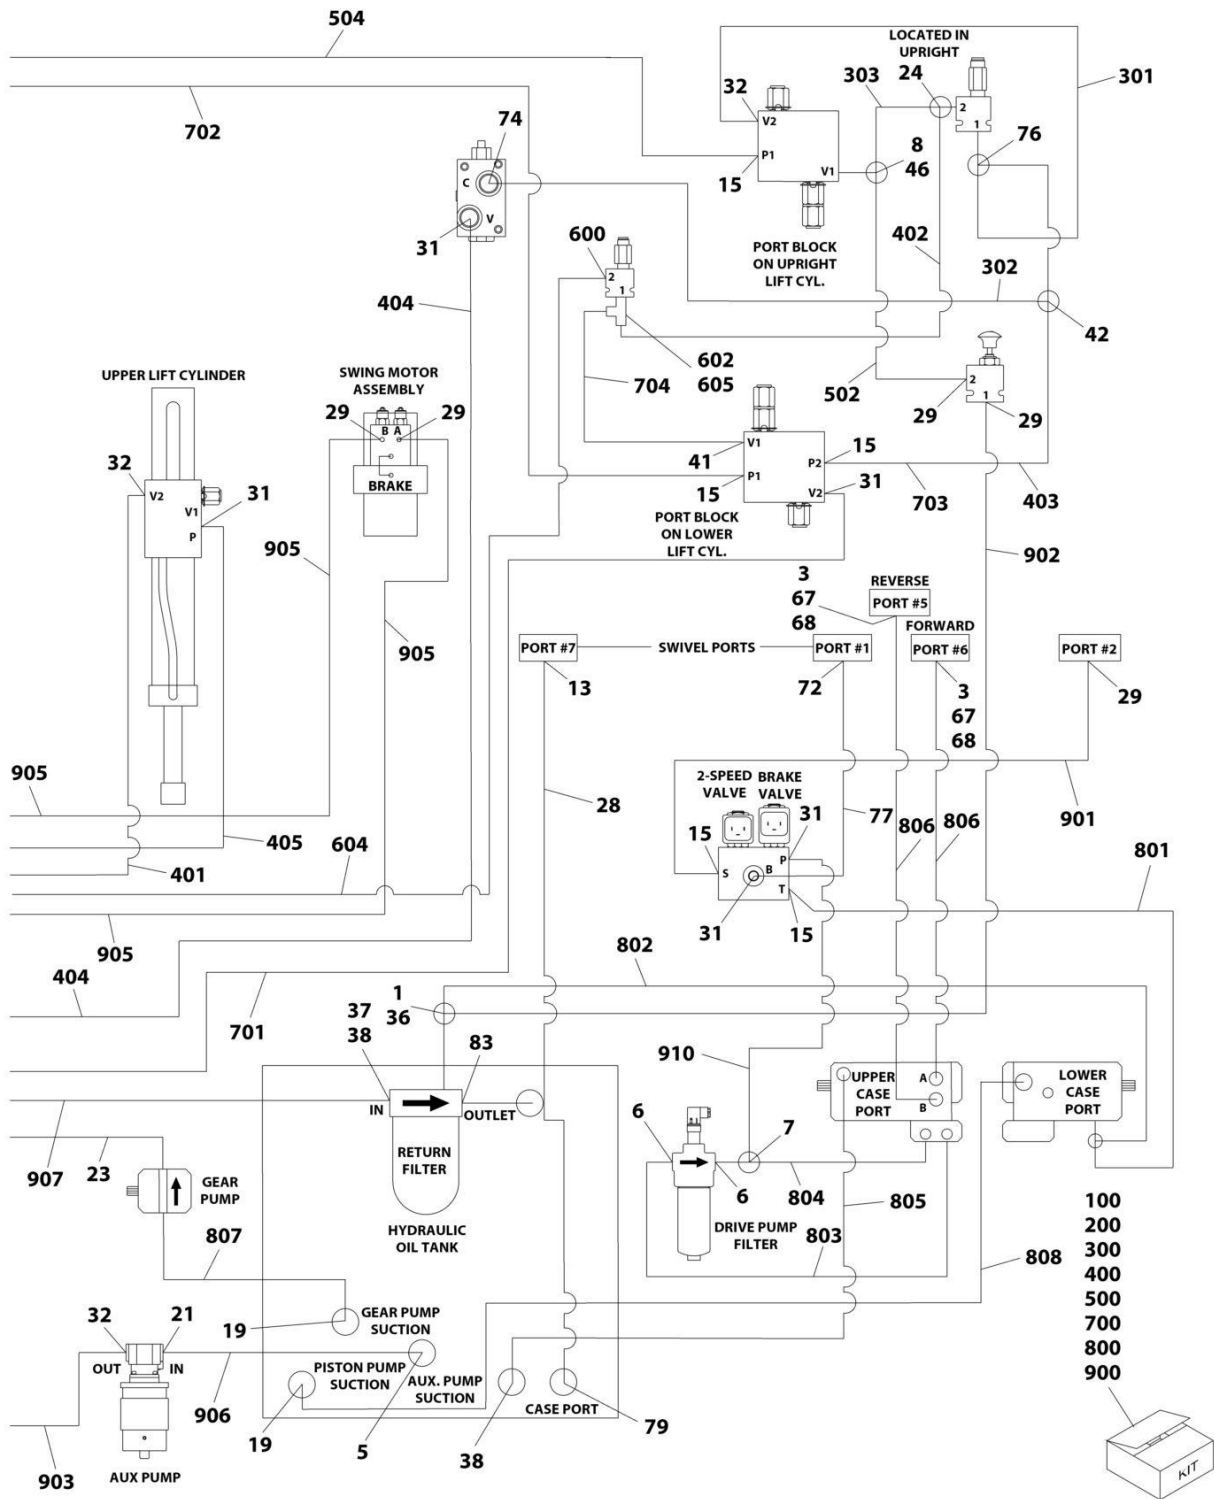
504
702
LOCATED IN UPRIGHT
24
303
301
32
V2
P1
V1
15
8
46
2
1
76
74
C
V
31
PORT BLOCK ON UPRIGHT LIFT CYL.
402
600
2
1
302
42
404
602
605
704
502
2
1
29
29
UPPER LIFT CYLINDER
SWING MOTOR ASSEMBLY
29
B
A
29
BRAKE
32
V2
V1
P
31
V1
41
P1
15
P2
15
V2
31
703
403
PORT BLOCK ON LOWER LIFT CYL.
905
902
905
3
67
68
REVERSE
PORT #5
FORWARD
PORT #7
SWIVEL PORTS
PORT #1
PORT #6
PORT #2
13
72
3
67
68
29
905
2-SPEED VALVE
BRAKE VALVE
31
77
806
806
901
28
15
S
B
P
T
405
401
604
801
31
15
905
404
802
701
37
38
1
36
83
910
IN
OUTLET
RETURN FILTER
UPPER CASE PORT
A
B
LOWER CASE PORT
907
23
GEAR PUMP
6
6
7
804
805
HYDRAULIC OIL TANK
DRIVE PUMP FILTER
803
807
808
100
200
300
400
500
700
800
900
32
21
GEAR PUMP SUCTION
19
OUT
IN
906
PISTON PUMP SUCTION
AUX. PUMP SUCTION
CASE PORT
19
5
38
79
903
AUX PUMP
KIT